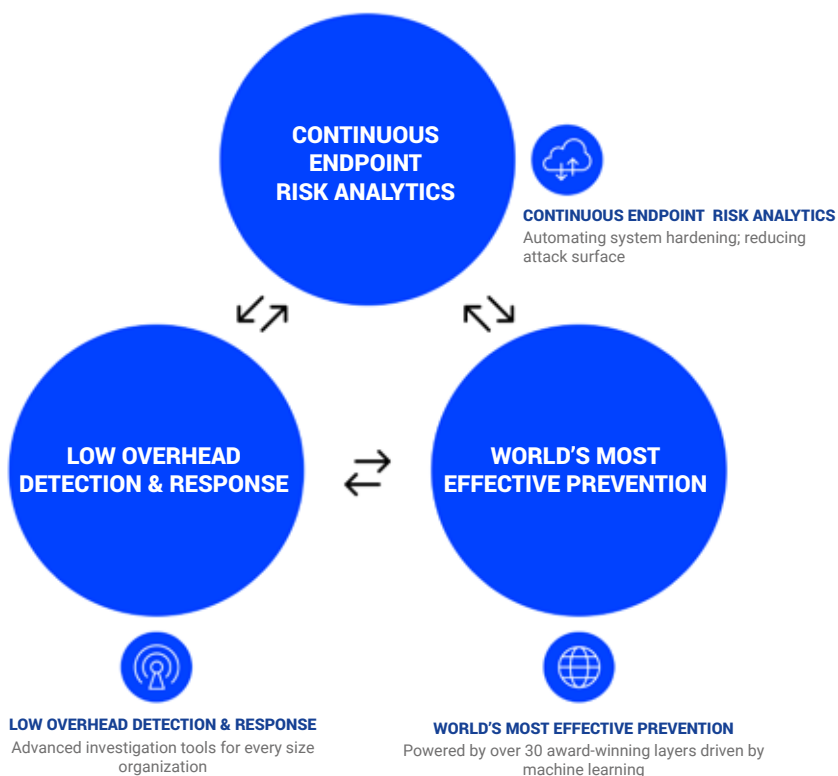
CONTINUOUS ENDPOINT RISK ANALYTICS

CONTINUOUS ENDPOINT RISK ANALYTICS
Automating system hardening; reducing attack surface

LOW OVERHEAD DETECTION & RESPONSE

WORLD'S MOST EFFECTIVE PREVENTION

LOW OVERHEAD DETECTION & RESPONSE
Advanced investigation tools for every size organization

WORLD'S MOST EFFECTIVE PREVENTION
Powered by over 30 award-winning layers driven by machine learning